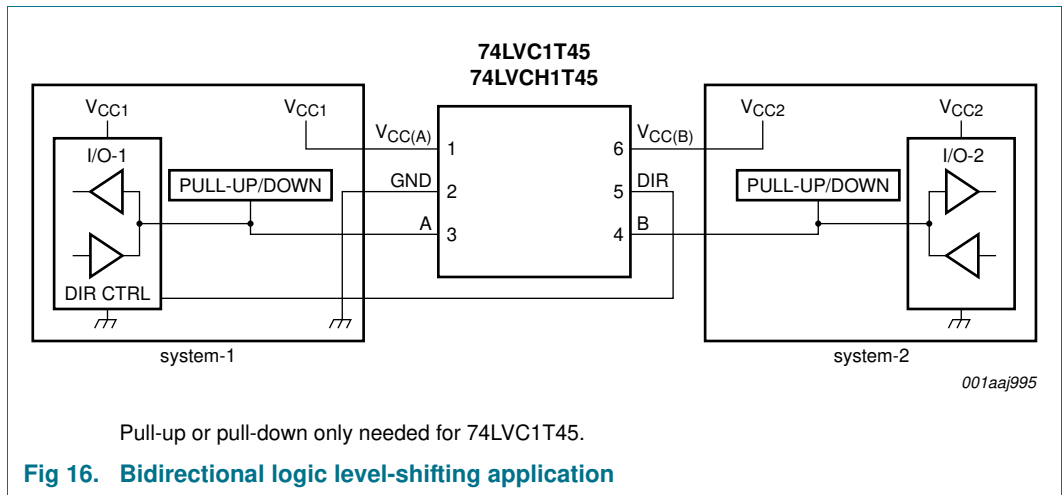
74LVC1T45
74LVCH1T45

$V_{CC1}$
I/O-1
PULL-UP/DOWN
DIR CTRL

$V_{CC1}$
$V_{CC(A)}$ 1
GND 2
A 3

6 $V_{CC(B)}$
5 DIR
4 B

$V_{CC2}$
$V_{CC2}$
I/O-2
PULL-UP/DOWN

system-1
system-2

001aaj995

Pull-up or pull-down only needed for 74LVC1T45.

Fig 16. Bidirectional logic level-shifting application